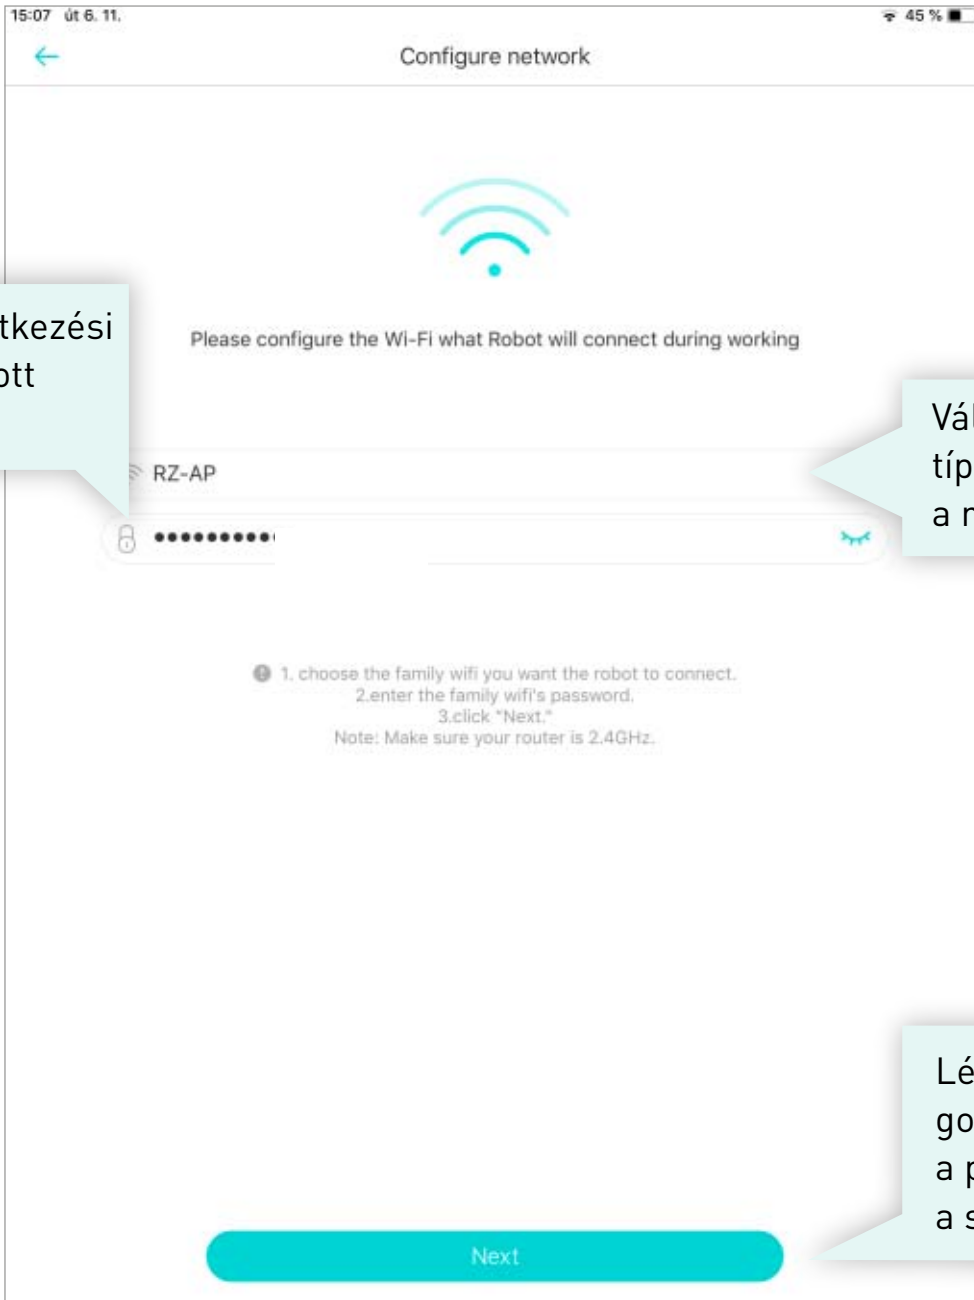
15:07 út 6. 11.

45 %

Configure network

tkezési ott

Please configure the Wi-Fi what Robot will connect during working

Vál típ a n

RZ-AP

••••••••••

1. choose the family wifi you want the robot to connect.
2.enter the family wifi's password.
3.click "Next."
Note: Make sure your router is 2.4GHz.

Lé go a p a s

Next